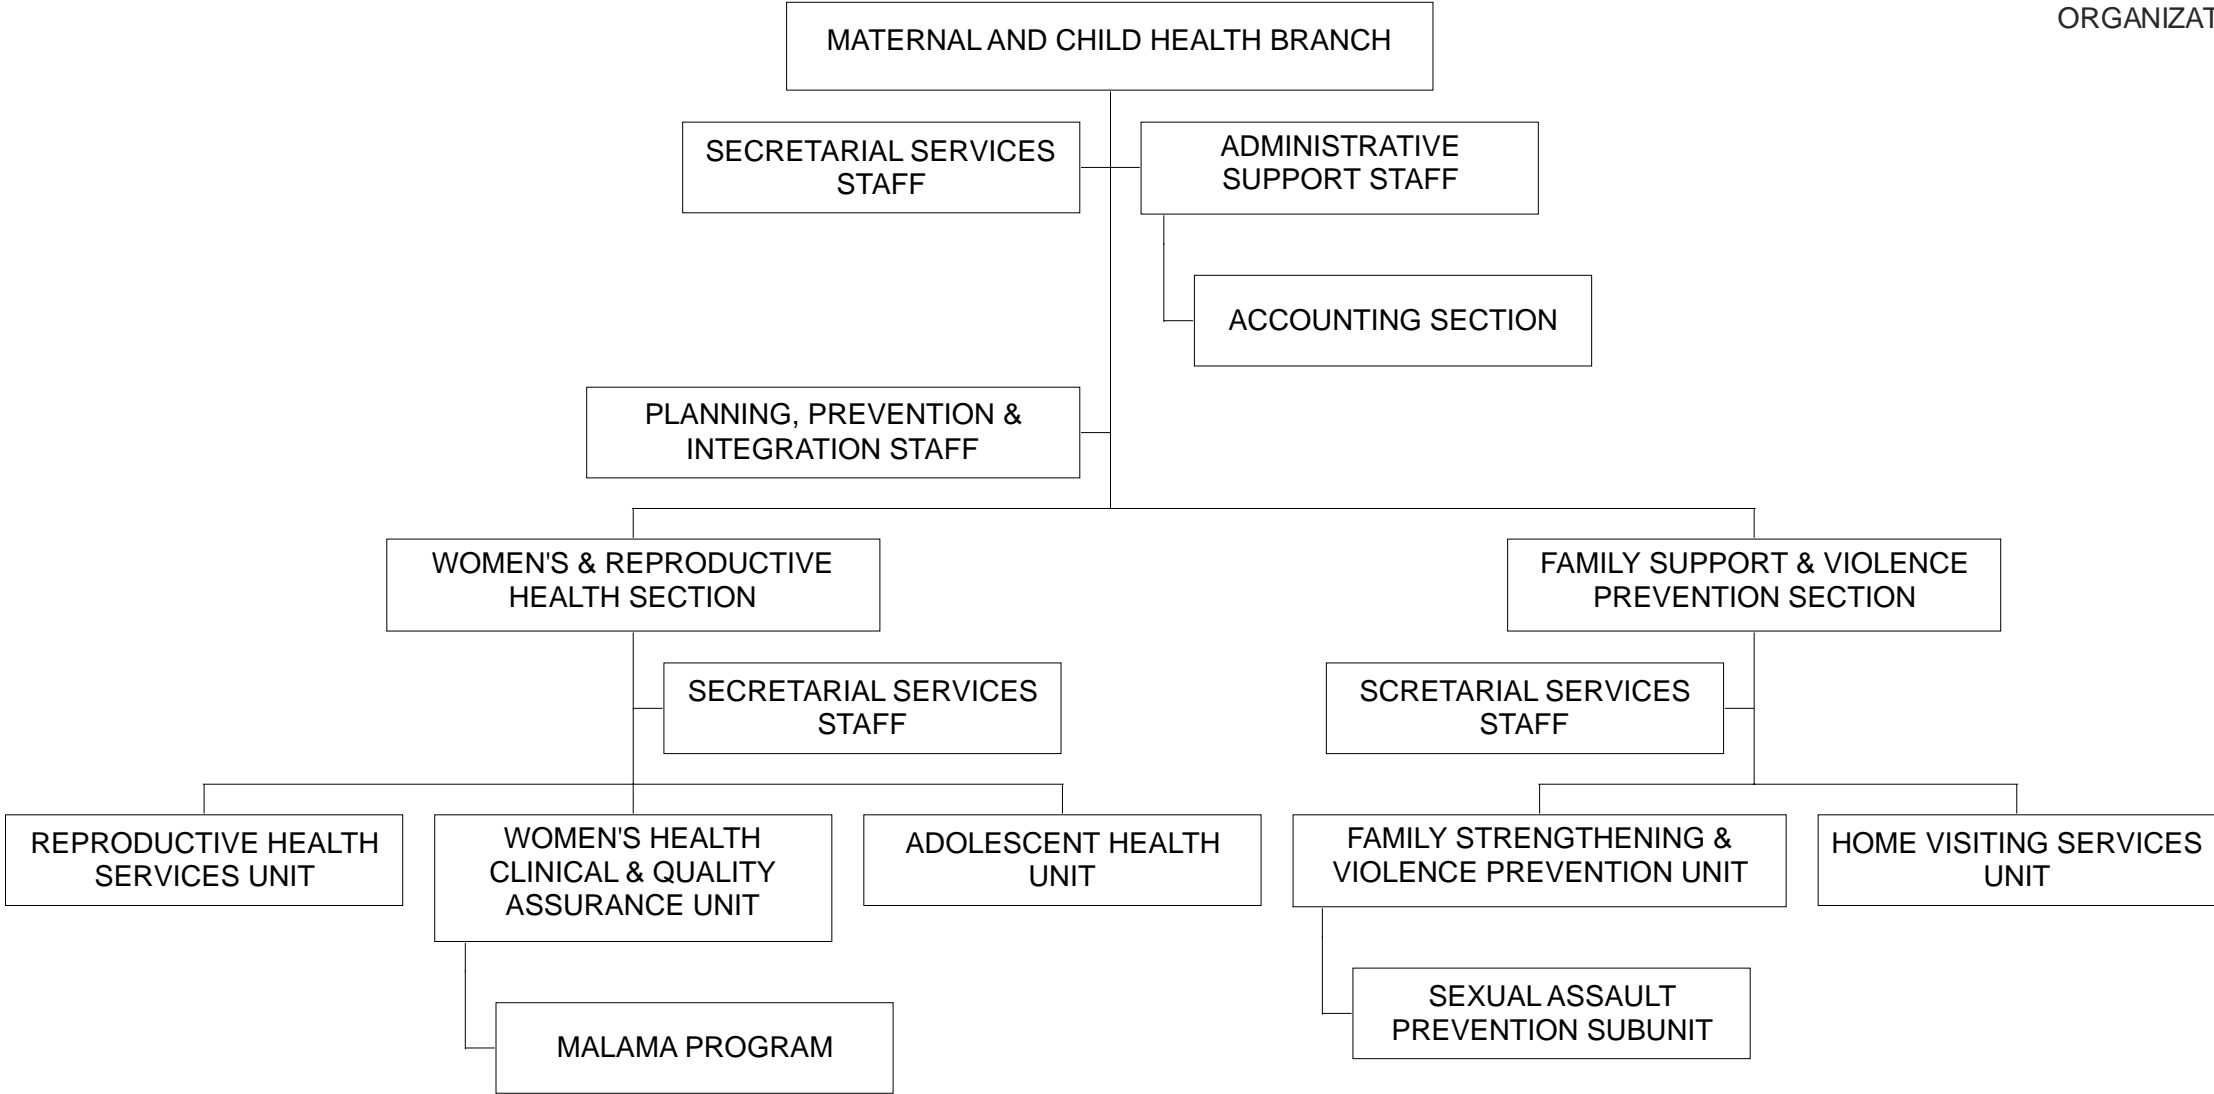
ORGANIZAT

MATERNAL AND CHILD HEALTH BRANCH

SECRETARIAL SERVICES STAFF

ADMINISTRATIVE SUPPORT STAFF

ACCOUNTING SECTION

PLANNING, PREVENTION & INTEGRATION STAFF

WOMEN'S & REPRODUCTIVE HEALTH SECTION

SECRETARIAL SERVICES STAFF

REPRODUCTIVE HEALTH SERVICES UNIT

WOMEN'S HEALTH CLINICAL & QUALITY ASSURANCE UNIT

MALAMA PROGRAM

ADOLESCENT HEALTH UNIT

FAMILY SUPPORT & VIOLENCE PREVENTION SECTION

SCRETARIAL SERVICES STAFF

FAMILY STRENGTHENING & VIOLENCE PREVENTION UNIT

SEXUAL ASSAULT PREVENTION SUBUNIT

HOME VISITING SERVICES UNIT